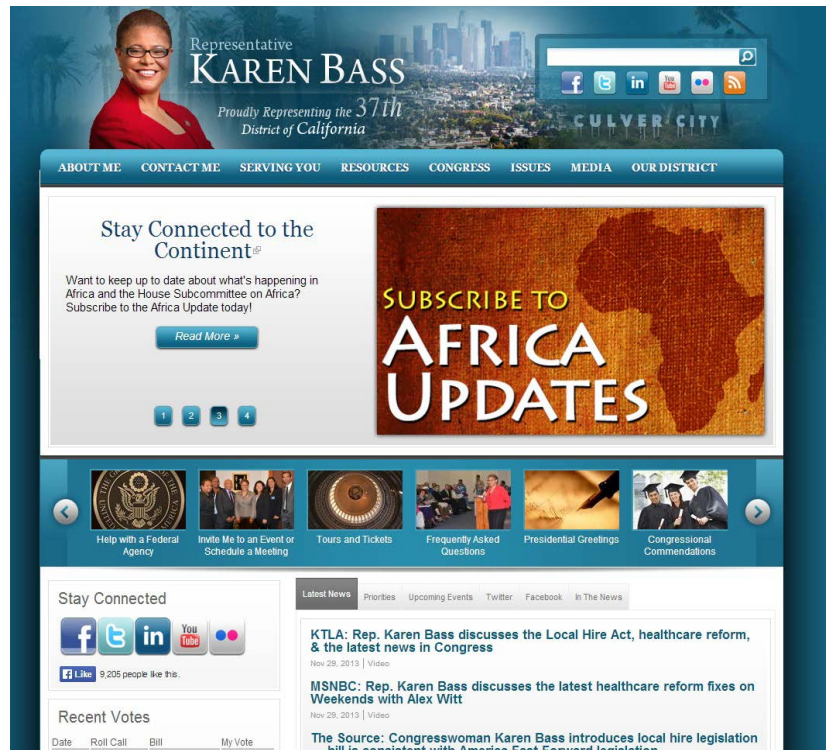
Representative
KAREN BASS
Proudly Representing the 37th District of California

CULVER CITY

ABOUT ME CONTACT ME SERVING YOU RESOURCES CONGRESS ISSUES MEDIA OUR DISTRICT

Stay Connected to the Continent

Want to keep up to date about what's happening in Africa and the House Subcommittee on Africa? Subscribe to the Africa Update today!

Read More »

1 2 3 4

SUBSCRIBE TO AFRICA UPDATES

Help with a Federal Agency
Invite Me to an Event or Schedule a Meeting
Tours and Tickets
Frequently Asked Questions
Presidential Greetings
Congressional Commendations

Stay Connected

Like 9,205 people like this.

Recent Votes

| Date | Roll Call | Bill | My Vote |
|---|---|---|---|

Latest News Priorities Upcoming Events Twitter Facebook In The News

KTLA: Rep. Karen Bass discusses the Local Hire Act, healthcare reform, & the latest news in Congress
Nov 29, 2013 | Video

MSNBC: Rep. Karen Bass discusses the latest healthcare reform fixes on Weekends with Alex Witt
Nov 29, 2013 | Video

The Source: Congresswoman Karen Bass introduces local hire legislation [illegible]